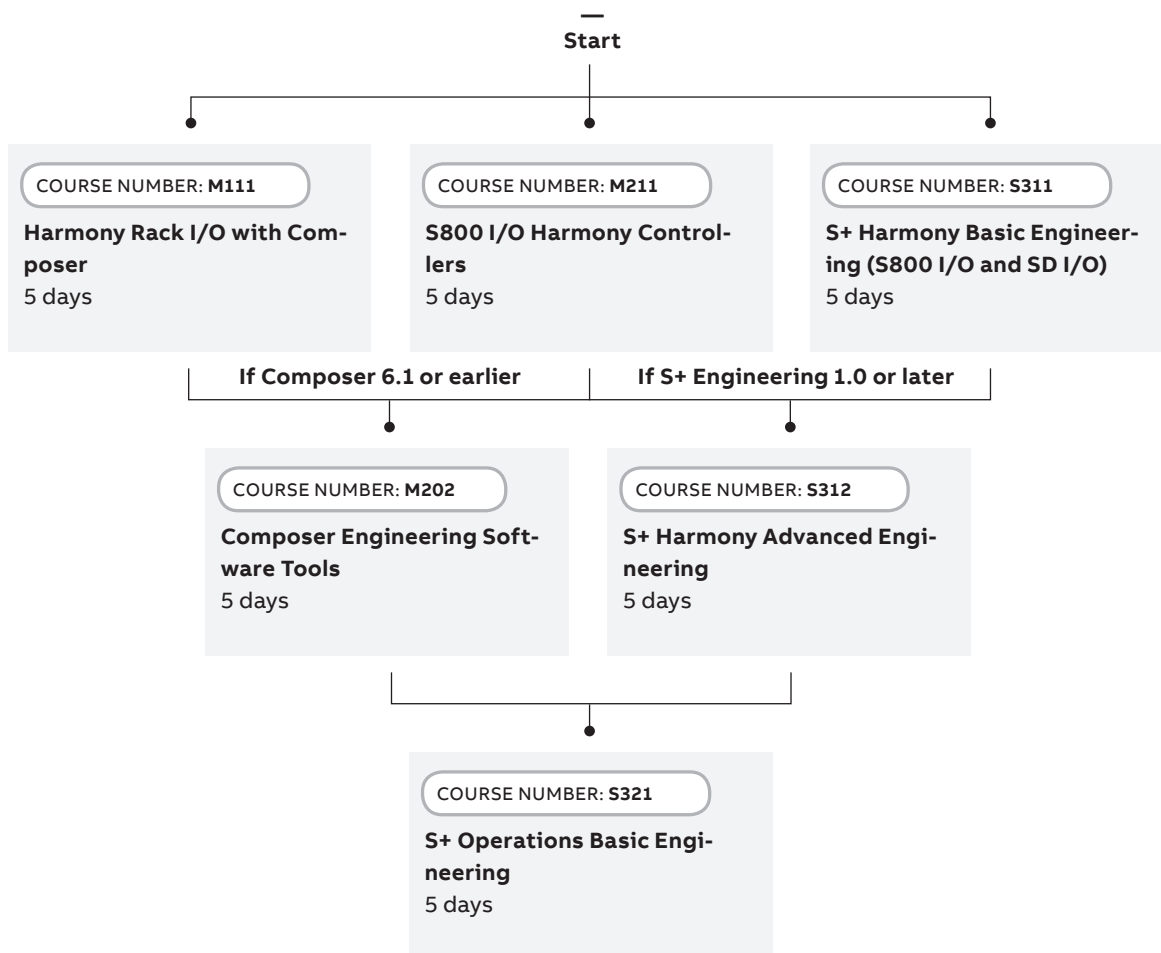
—
Start

COURSE NUMBER: M111
Harmony Rack I/O with Composer
5 days

COURSE NUMBER: M211
S800 I/O Harmony Controllers
5 days

COURSE NUMBER: S311
S+ Harmony Basic Engineering (S800 I/O and SD I/O)
5 days

If Composer 6.1 or earlier

If S+ Engineering 1.0 or later

COURSE NUMBER: M202
Composer Engineering Software Tools
5 days

COURSE NUMBER: S312
S+ Harmony Advanced Engineering
5 days

COURSE NUMBER: S321
S+ Operations Basic Engineering
5 days